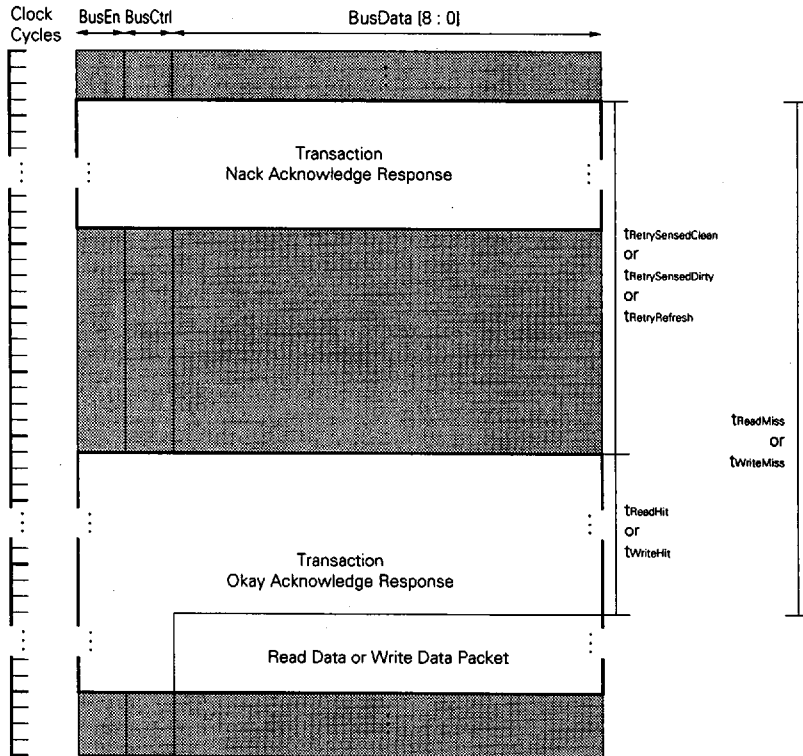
Clock Cycles

BusEn BusCtrl BusData [8 : 0]

Transaction
Nack Acknowledge Response

$t_{RetrySensedClean}$
or
$t_{RetrySensedDirty}$
or
$t_{RetryRefresh}$

$t_{ReadMiss}$
or
$t_{WriteMiss}$

$t_{ReadHit}$
or
$t_{WriteHit}$

Transaction
Okay Acknowledge Response

Read Data or Write Data Packet